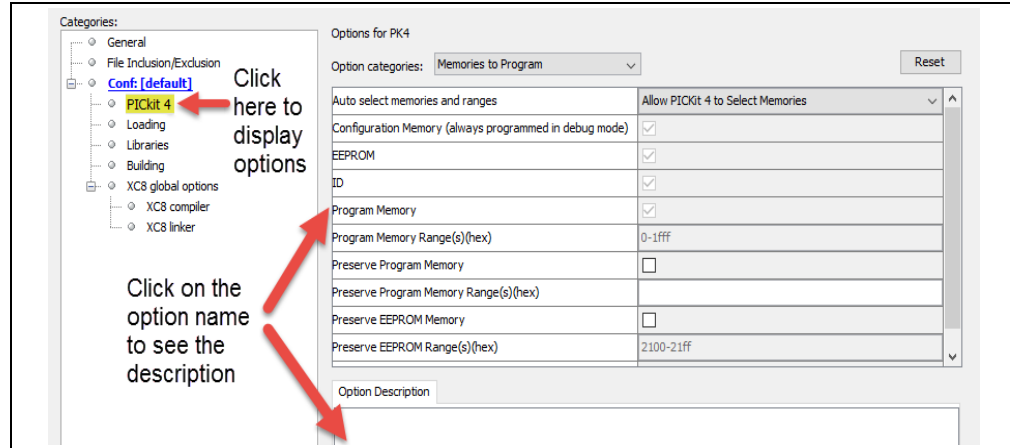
Categories:
General
File Inclusion/Exclusion
Conf: [default]
PICkit 4
Loading
Libraries
Building
XC8 global options
XC8 compiler
XC8 linker

Click here to display options

Click on the option name to see the description

Options for PK4
Option categories: Memories to Program
Reset

| | |
|---|---|
| Auto select memories and ranges | Allow PICkit 4 to Select Memories |
| Configuration Memory (always programmed in debug mode) | ☑ |
| EEPROM | ☑ |
| ID | ☑ |
| Program Memory | ☑ |
| Program Memory Range(s)(hex) | 0-1fff |
| Preserve Program Memory | ☐ |
| Preserve Program Memory Range(s)(hex) | |
| Preserve EEPROM Memory | ☐ |
| Preserve EEPROM Range(s)(hex) | 2100-21ff |

Option Description